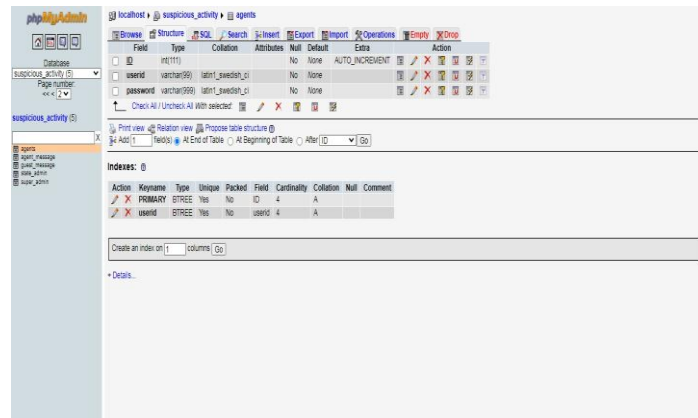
phpMyAdmin

Database
suspicious_activity (5)
Page number:
<< 2

suspicious_activity (5)

agents
agent_message
guest_message
state_admin
super_admin

localhost ▸ suspicious_activity ▸ agents

Browse Structure SQL Search Insert Export Import Operations Empty Drop

| | Field | Type | Collation | Attributes | Null | Default | Extra | Action |
|---|---|---|---|---|---|---|---|---|
| ☐ | ID | int(111) | | | No | None | AUTO_INCREMENT | |
| ☐ | userid | varchar(99) | latin1_swedish_ci | | No | None | | |
| ☐ | password | varchar(999) | latin1_swedish_ci | | No | None | | |

Check All / Uncheck All With selected:

Print view Relation view Propose table structure
Add 1 field(s) At End of Table At Beginning of Table After ID Go

Indexes:

| Action | Keyname | Type | Unique | Packed | Field | Cardinality | Collation | Null | Comment |
|---|---|---|---|---|---|---|---|---|---|
| | PRIMARY | BTREE | Yes | No | ID | 4 | A | | |
| | userid | BTREE | Yes | No | userid | 4 | A | | |

Create an index on 1 columns Go

+ Details...